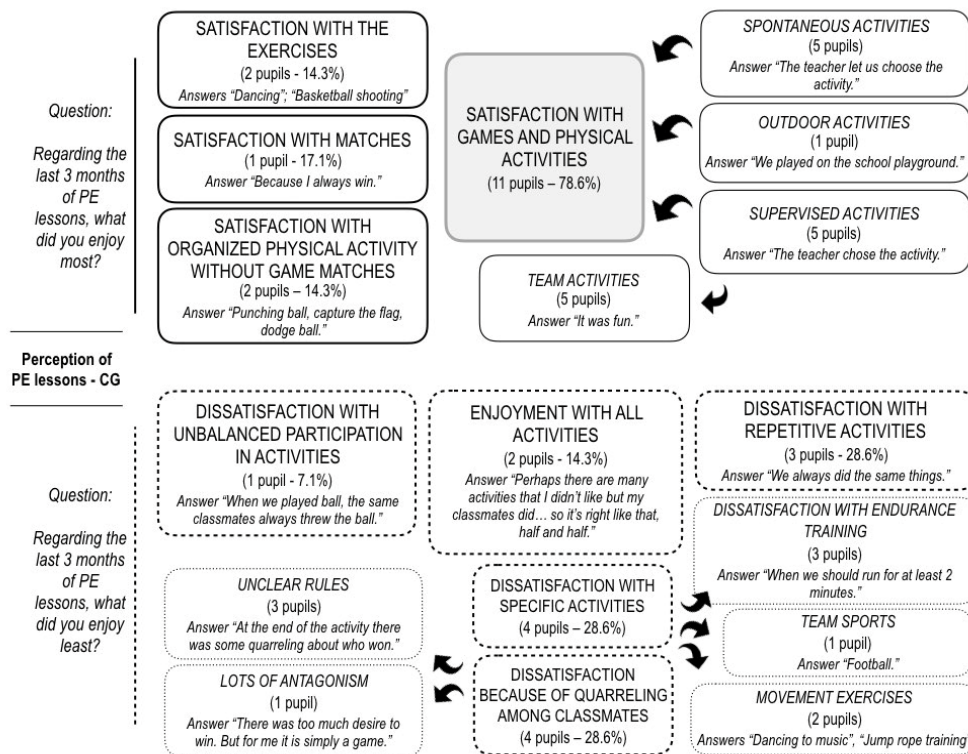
Question:

Regarding the last 3 months of PE lessons, what did you enjoy most?

SATISFACTION WITH THE EXERCISES
(2 pupils - 14.3%)
Answers "Dancing"; "Basketball shooting"

SATISFACTION WITH MATCHES
(1 pupil - 17.1%)
Answer "Because I always win."

SATISFACTION WITH ORGANIZED PHYSICAL ACTIVITY WITHOUT GAME MATCHES
(2 pupils – 14.3%)
Answer "Punching ball, capture the flag, dodge ball."

SATISFACTION WITH GAMES AND PHYSICAL ACTIVITIES
(11 pupils – 78.6%)

SPONTANEOUS ACTIVITIES
(5 pupils)
Answer "The teacher let us choose the activity."

OUTDOOR ACTIVITIES
(1 pupil)
Answer "We played on the school playground."

SUPERVISED ACTIVITIES
(5 pupils)
Answer "The teacher chose the activity."

TEAM ACTIVITIES
(5 pupils)
Answer "It was fun."

Perception of PE lessons - CG

Question:

Regarding the last 3 months of PE lessons, what did you enjoy least?

DISSATISFACTION WITH UNBALANCED PARTICIPATION IN ACTIVITIES
(1 pupil - 7.1%)
Answer "When we played ball, the same classmates always threw the ball."

ENJOYMENT WITH ALL ACTIVITIES
(2 pupils - 14.3%)
Answer "Perhaps there are many activities that I didn't like but my classmates did… so it's right like that, half and half."

DISSATISFACTION WITH REPETITIVE ACTIVITIES
(3 pupils - 28.6%)
Answer "We always did the same things."

DISSATISFACTION WITH ENDURANCE TRAINING
(3 pupils)
Answer "When we should run for at least 2 minutes."

UNCLEAR RULES
(3 pupils)
Answer "At the end of the activity there was some quarreling about who won."

DISSATISFACTION WITH SPECIFIC ACTIVITIES
(4 pupils – 28.6%)

TEAM SPORTS
(1 pupil)
Answer "Football."

LOTS OF ANTAGONISM
(1 pupil)
Answer "There was too much desire to win. But for me it is simply a game."

DISSATISFACTION BECAUSE OF QUARRELING AMONG CLASSMATES
(4 pupils – 28.6%)

MOVEMENT EXERCISES
(2 pupils)
Answers "Dancing to music", "Jump rope training